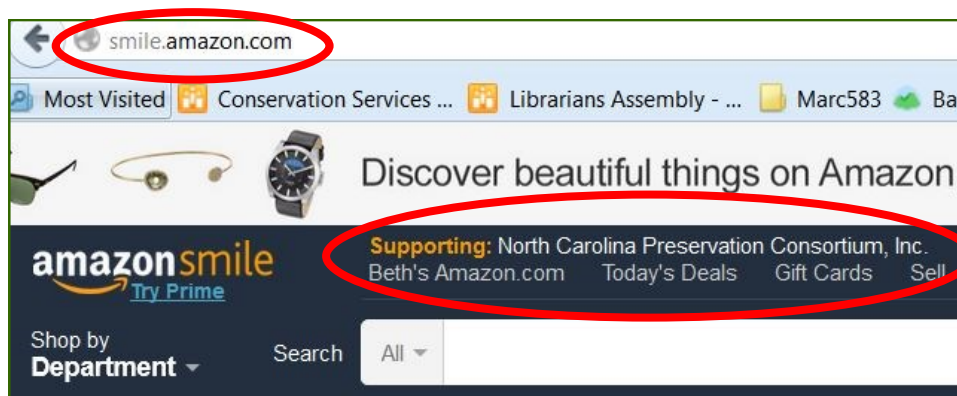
smile.amazon.com

Most Visited Conservation Services ... Librarians Assembly - ... Marc583 Ba

Discover beautiful things on Amazon

amazonsmile
Try Prime

Supporting: North Carolina Preservation Consortium, Inc.
Beth's Amazon.com Today's Deals Gift Cards Sell

Shop by
Department

Search All